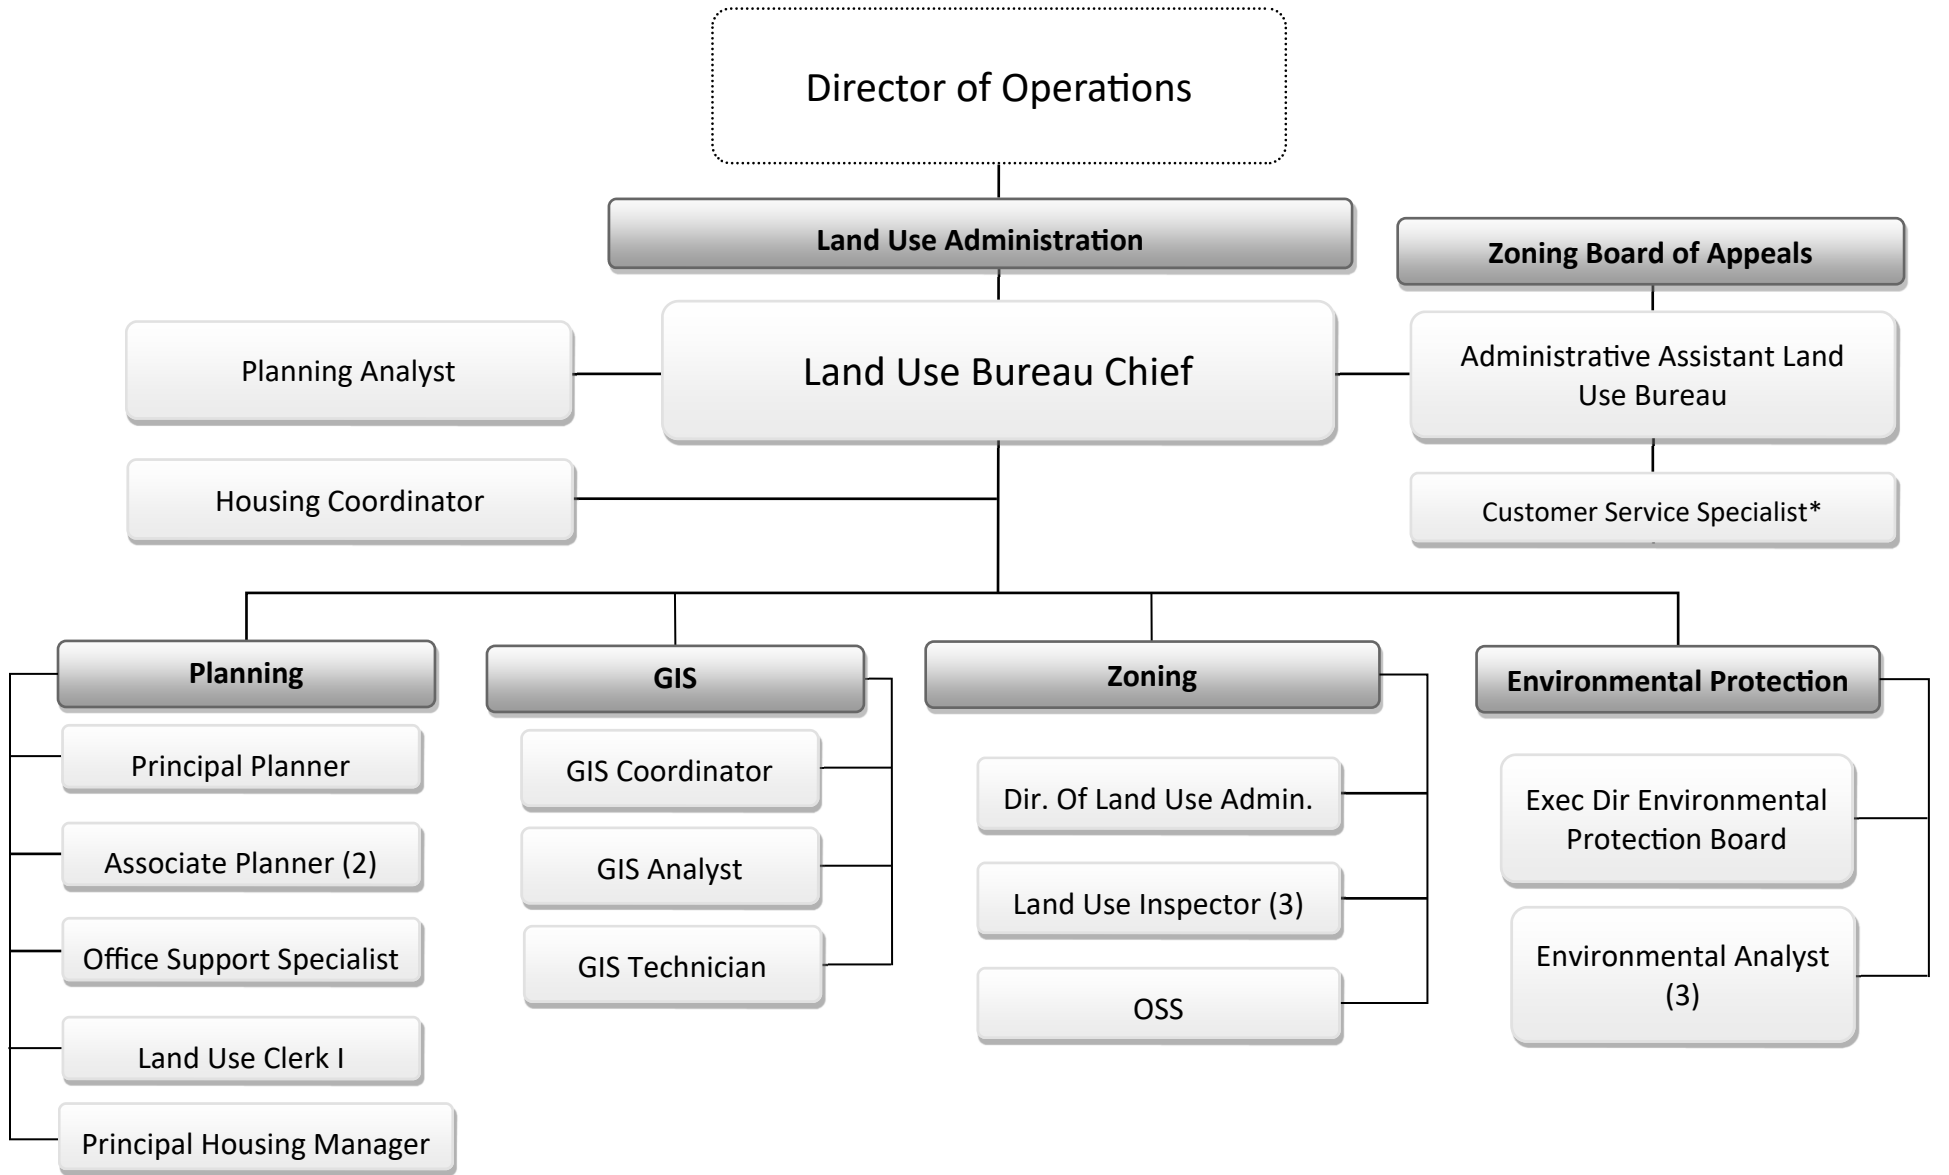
Director of Operations

Land Use Administration

Zoning Board of Appeals

Planning Analyst

Land Use Bureau Chief

Administrative Assistant Land Use Bureau

Housing Coordinator

Customer Service Specialist*

Planning

Principal Planner

Associate Planner (2)

Office Support Specialist

Land Use Clerk I

Principal Housing Manager

GIS

GIS Coordinator

GIS Analyst

GIS Technician

Zoning

Dir. Of Land Use Admin.

Land Use Inspector (3)

OSS

Environmental Protection

Exec Dir Environmental Protection Board

Environmental Analyst (3)